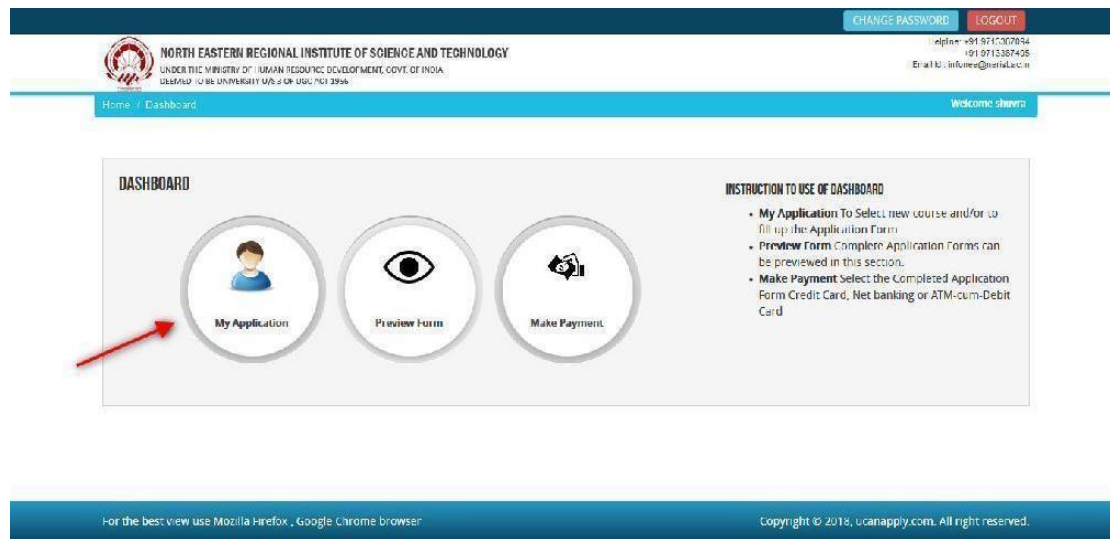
CHANGE PASSWORD LOGOUT

NORTH EASTERN REGIONAL INSTITUTE OF SCIENCE AND TECHNOLOGY
UNDER THE MINISTRY OF HUMAN RESOURCE DEVELOPMENT, GOVT. OF INDIA
DEEMED TO BE UNIVERSITY U/S 3 OF UGC ACT 1956

Helpline: +91 9710307034
+91 9713387405
Email Id: infonee@nerist.ac.in

Home / Dashboard

Welcome shuvra

DASHBOARD

My Application

Preview Form

Make Payment

INSTRUCTION TO USE OF DASHBOARD

- **My Application** To Select new course and/or to fill up the Application Form
- **Preview Form** Complete Application Forms can be previewed in this section.
- **Make Payment** Select the Completed Application Form Credit Card, Net banking or ATM-cum-Debit Card

For the best view use Mozilla Firefox , Google Chrome browser

Copyright © 2018, ucanapply.com. All right reserved.